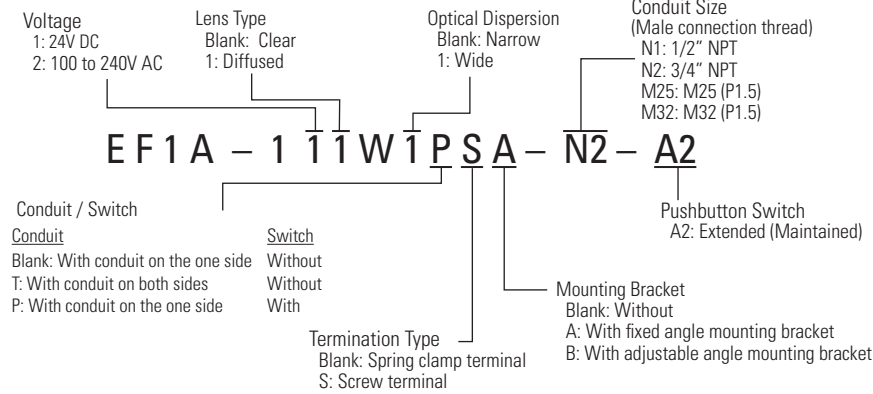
Voltage
1: 24V DC
2: 100 to 240V AC

Lens Type
Blank: Clear
1: Diffused

Optical Dispersion
Blank: Narrow
1: Wide

Conduit Size
(Male connection thread)
N1: 1/2" NPT
N2: 3/4" NPT
M25: M25 (P1.5)
M32: M32 (P1.5)

EF1A – 1 1 1 W 1 P S A – N2 – A2

Conduit / Switch

| Conduit | Switch |
|---|---|
| Blank: With conduit on the one side | Without |
| T: With conduit on both sides | Without |
| P: With conduit on the one side | With |

Pushbutton Switch
A2: Extended (Maintained)

Mounting Bracket
Blank: Without
A: With fixed angle mounting bracket
B: With adjustable angle mounting bracket

Termination Type
Blank: Spring clamp terminal
S: Screw terminal